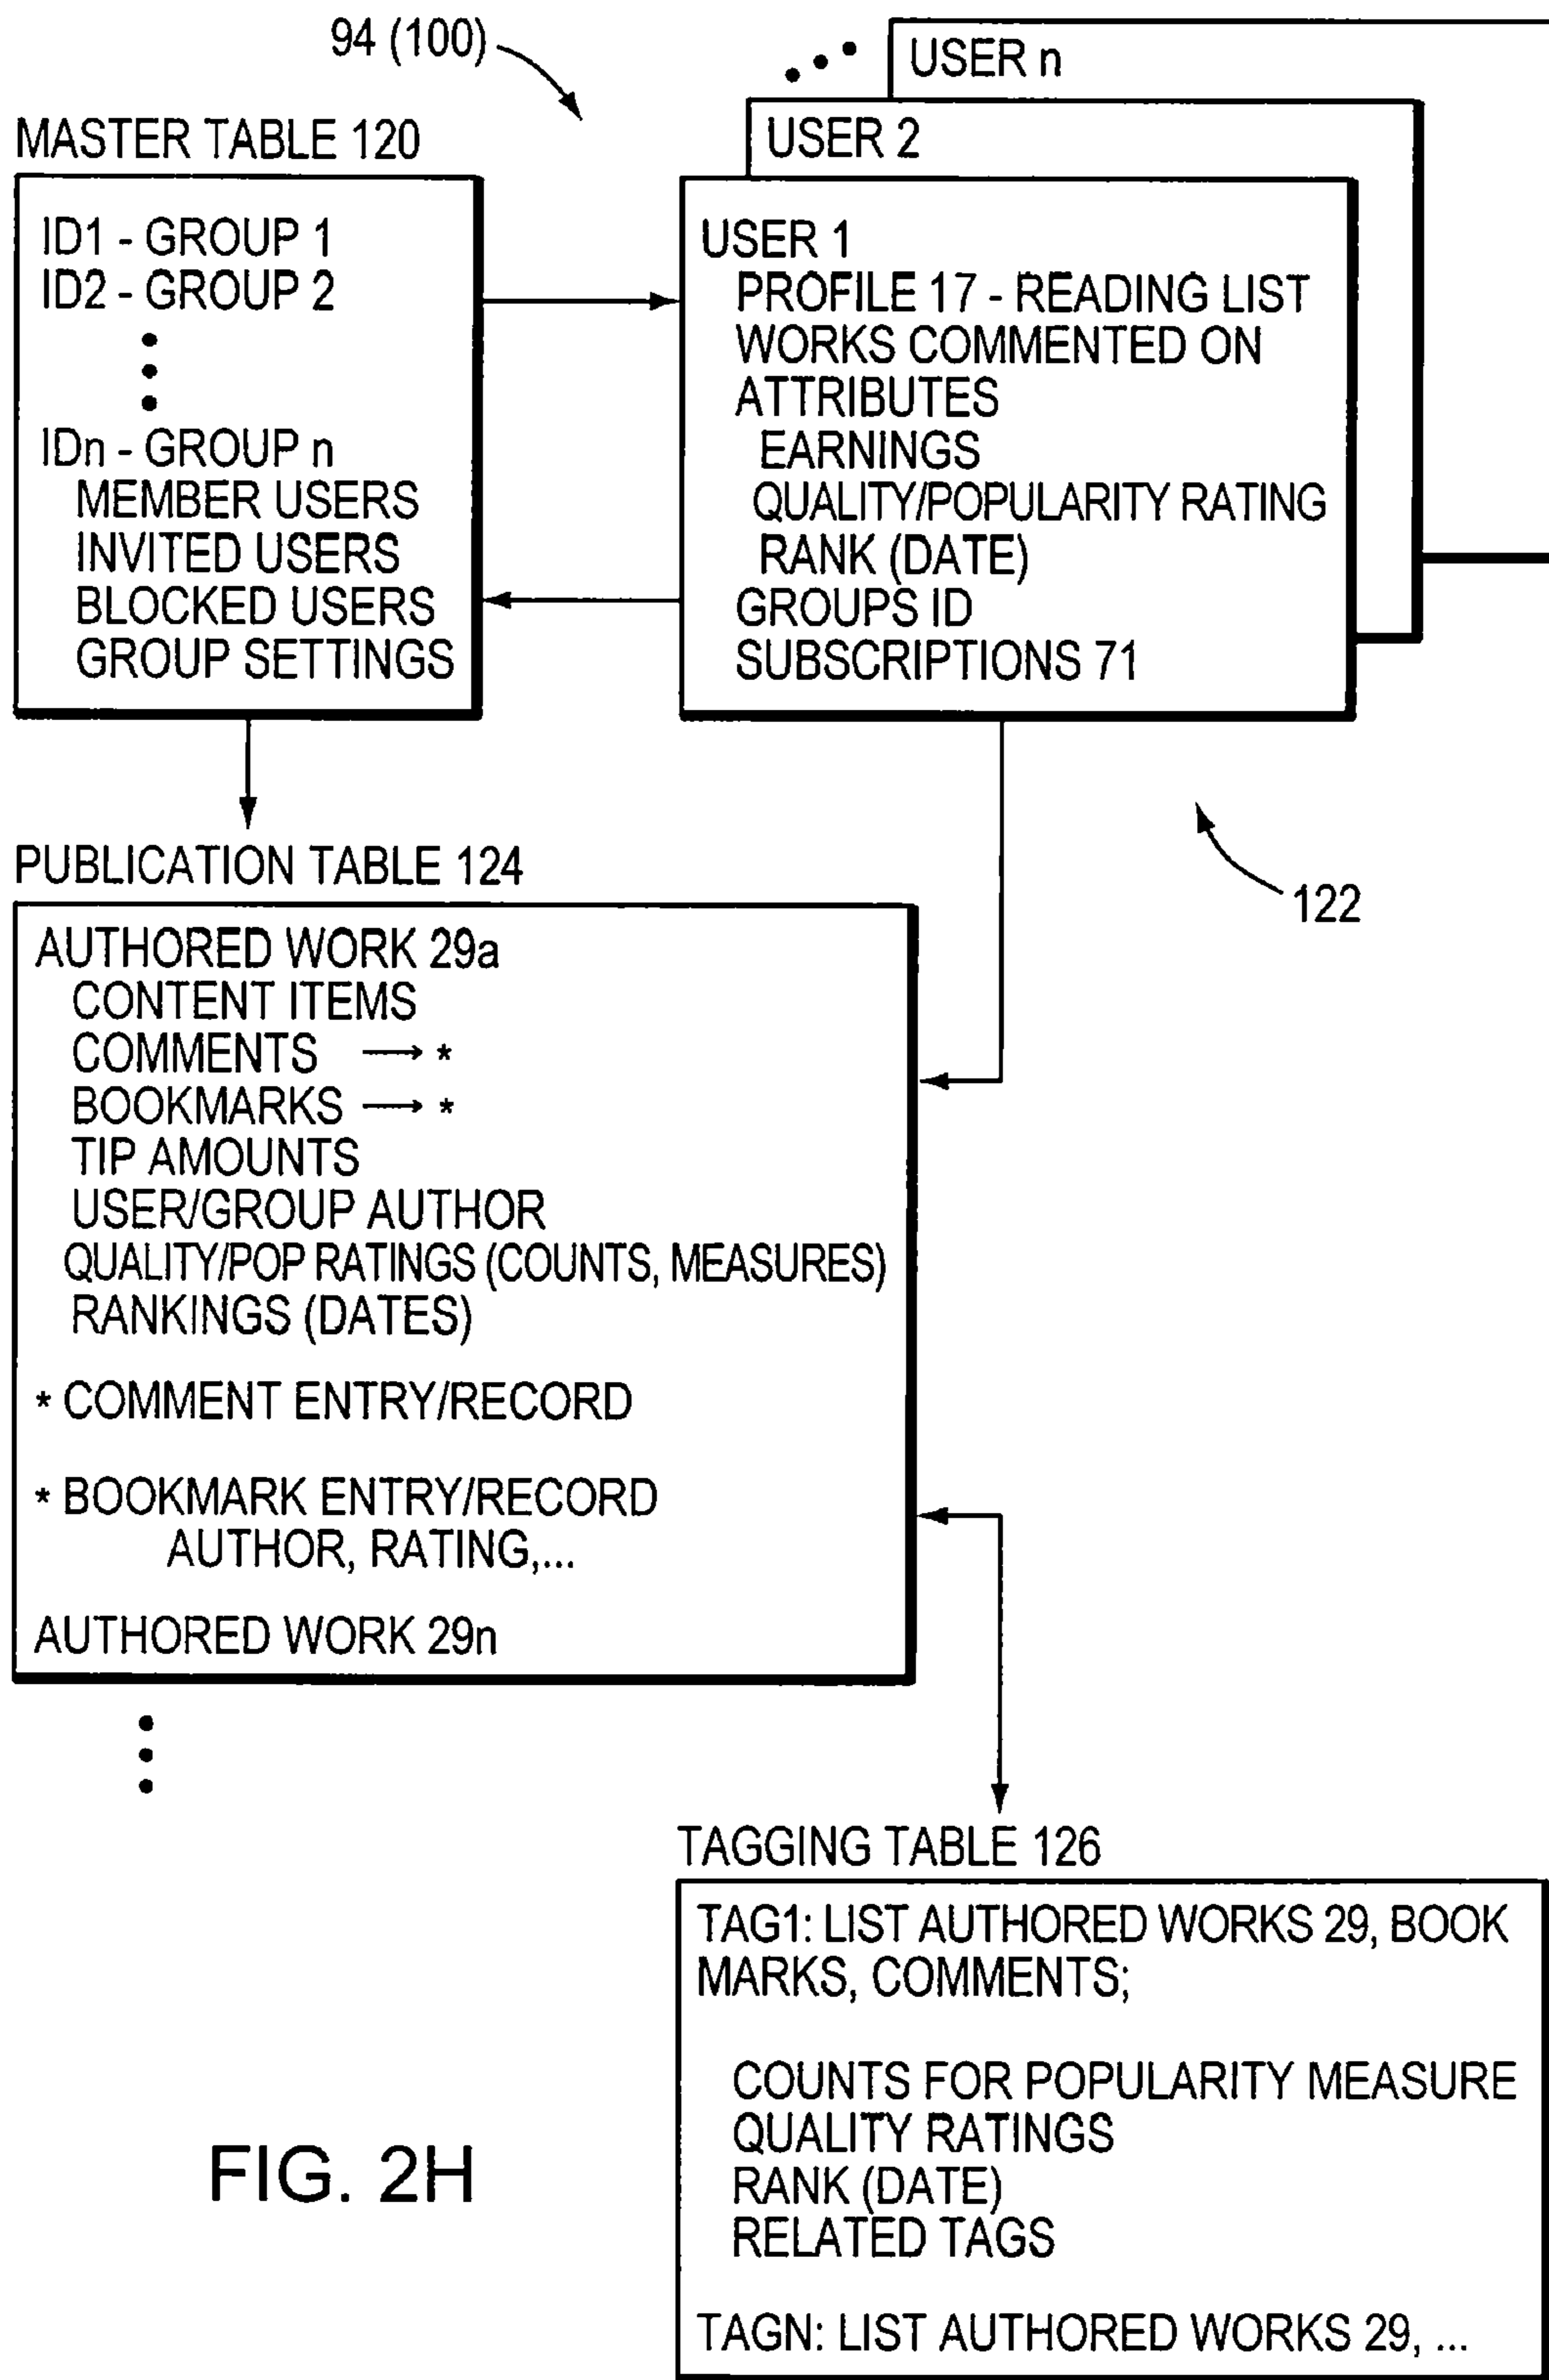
94 (100)

USER n

USER 2

MASTER TABLE 120

ID1 - GROUP 1
ID2 - GROUP 2
•
•
•
IDn - GROUP n
MEMBER USERS
INVITED USERS
BLOCKED USERS
GROUP SETTINGS

USER 1
PROFILE 17 - READING LIST
WORKS COMMENTED ON
ATTRIBUTES
EARNINGS
QUALITY/POPULARITY RATING
RANK (DATE)
GROUPS ID
SUBSCRIPTIONS 71

122

PUBLICATION TABLE 124

AUTHORED WORK 29a
CONTENT ITEMS
COMMENTS ⟶ *
BOOKMARKS ⟶ *
TIP AMOUNTS
USER/GROUP AUTHOR
QUALITY/POP RATINGS (COUNTS, MEASURES)
RANKINGS (DATES)

* COMMENT ENTRY/RECORD

* BOOKMARK ENTRY/RECORD
AUTHOR, RATING,...

AUTHORED WORK 29n

•
•
•

FIG. 2H

TAGGING TABLE 126

TAG1: LIST AUTHORED WORKS 29, BOOK MARKS, COMMENTS;

COUNTS FOR POPULARITY MEASURE
QUALITY RATINGS
RANK (DATE)
RELATED TAGS

TAGN: LIST AUTHORED WORKS 29, ...